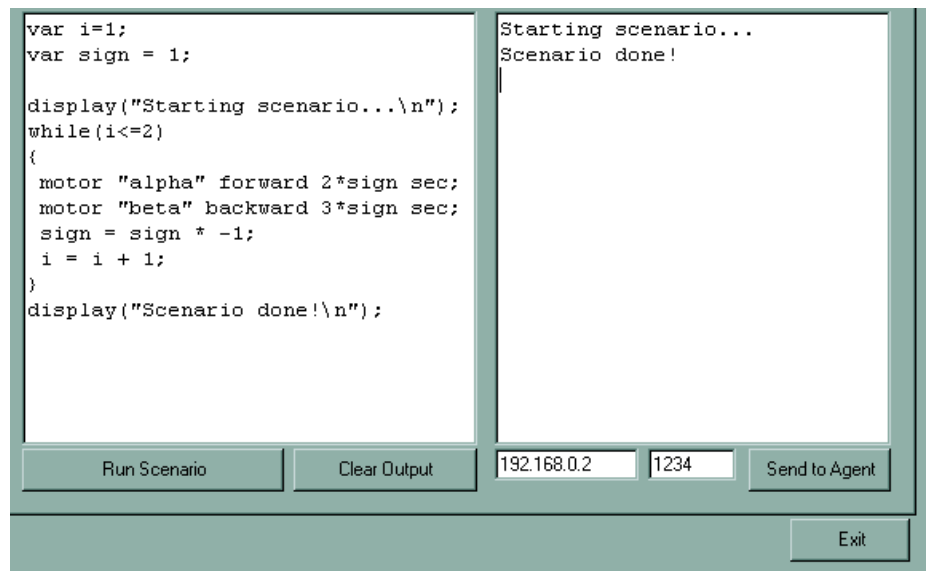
var i=1;
var sign = 1;

display("Starting scenario...\n");
while(i<=2)
{
motor "alpha" forward 2*sign sec;
motor "beta" backward 3*sign sec;
sign = sign * -1;
i = i + 1;
}
display("Scenario done!\n");

Starting scenario...
Scenario done!

Run Scenario

Clear Output

192.168.0.2

1234

Send to Agent

Exit